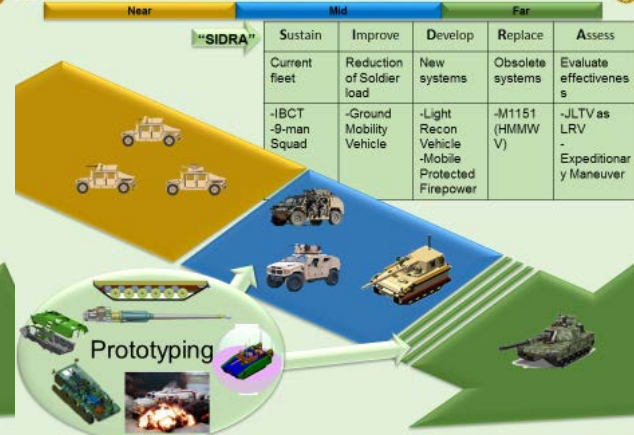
Near

Mid

Far

"SIDRA"

| Sustain | Improve | Develop | Replace | Assess |
|---|---|---|---|---|
| Current fleet | Reduction of Soldier load | New systems | Obsolete systems | Evaluate effectiveness |
| -IBCT -9-man Squad | -Ground Mobility Vehicle | -Light Recon Vehicle -Mobile Protected Firepower | -M1151 (HMMWV) | -JLTV as LRV -Expeditionary Maneuver |

Prototyping